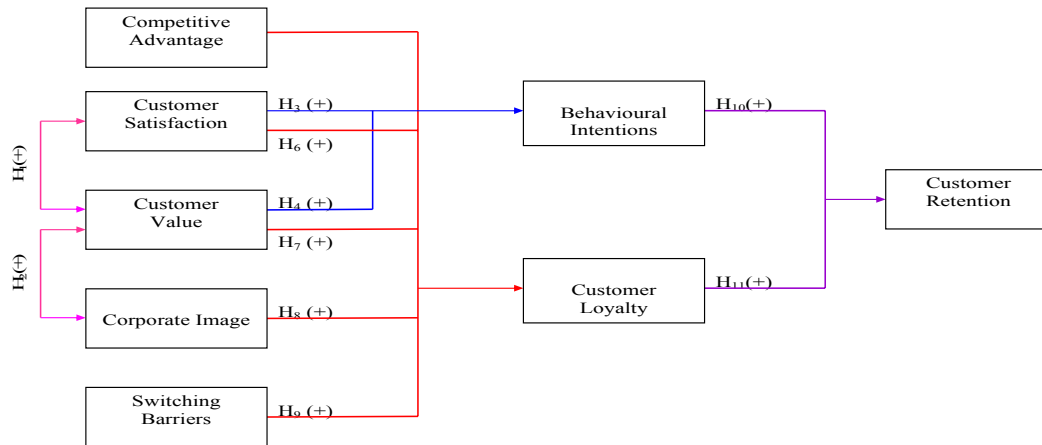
Competitive Advantage

Customer Satisfaction

Customer Value

Corporate Image

Switching Barriers

$H_1(+)$

$H_2(+)$

$H_3$ (+)

$H_6$ (+)

$H_4$ (+)

$H_7$ (+)

$H_8$ (+)

$H_9$ (+)

Behavioural Intentions

Customer Loyalty

$H_{10}(+)$

$H_{11}(+)$

Customer Retention